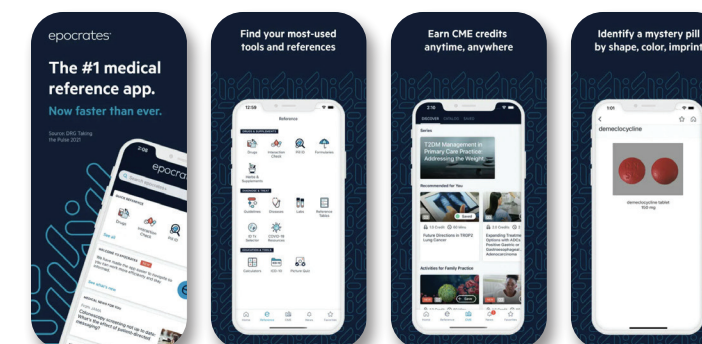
epocrates

The #1 medical reference app.

Now faster than ever.

Source: DRG Taking the Pulse 2021

Find your most-used tools and references

12:58

Reference

Drugs
Interaction Check
Pill ID
Formularies

Guidelines
Diseases
Labs
Reference Tables

Calculators

Earn CME credits anytime, anywhere

T2DM Management in Primary Care Practice: Addressing the Weight

Recommended for You

Future Directions in TROP2 Lung Cancer

Expanding Treatment Options with ADCs

Activities for Family Practice

Identify a mystery pill by shape, color, imprint

9:01

demeclocycline

demeclocycline tablet 150 mg